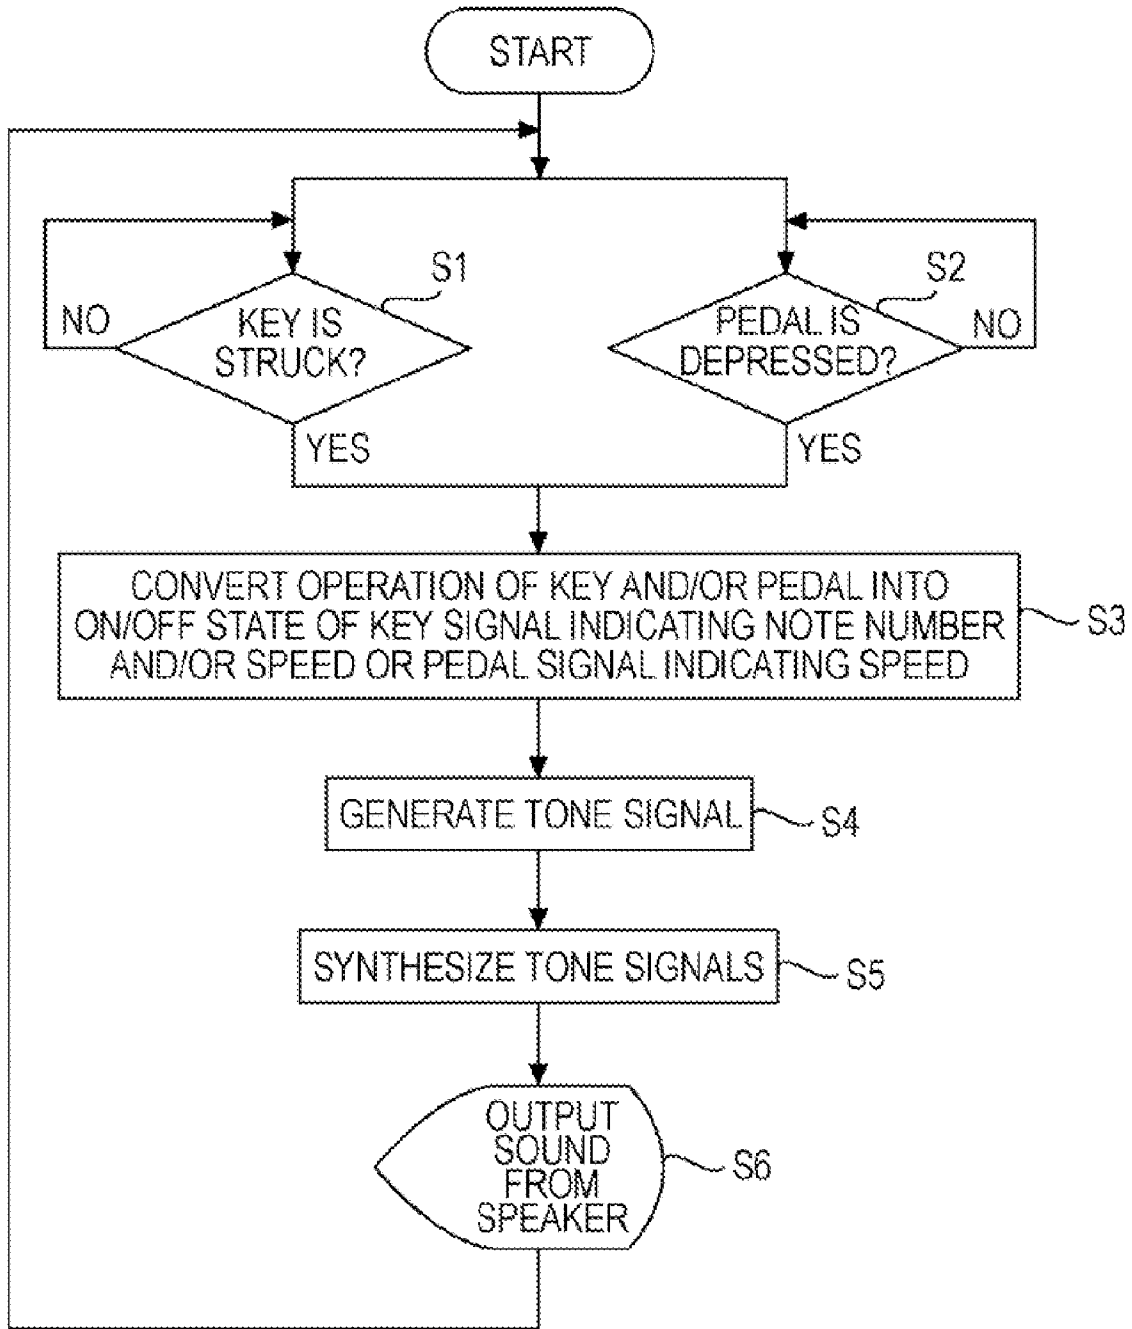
START

S1

NO

KEY IS STRUCK?

YES

S2

PEDAL IS DEPRESSED?

NO

YES

CONVERT OPERATION OF KEY AND/OR PEDAL INTO ON/OFF STATE OF KEY SIGNAL INDICATING NOTE NUMBER AND/OR SPEED OR PEDAL SIGNAL INDICATING SPEED

S3

GENERATE TONE SIGNAL

S4

SYNTHESIZE TONE SIGNALS

S5

OUTPUT SOUND FROM SPEAKER

S6